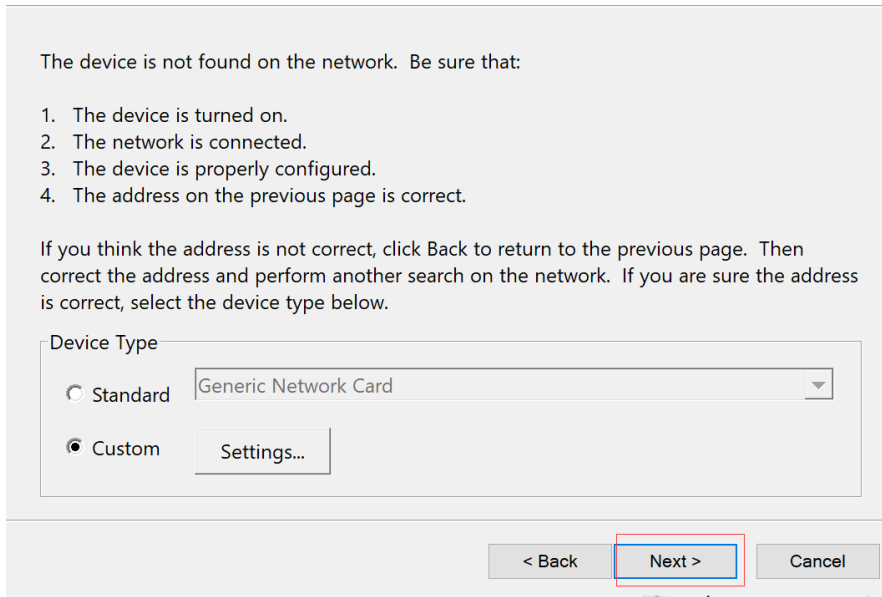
The device is not found on the network. Be sure that:

1. The device is turned on.
2. The network is connected.
3. The device is properly configured.
4. The address on the previous page is correct.

If you think the address is not correct, click Back to return to the previous page. Then correct the address and perform another search on the network. If you are sure the address is correct, select the device type below.

Device Type

Standard Generic Network Card

Custom Settings...

< Back Next > Cancel